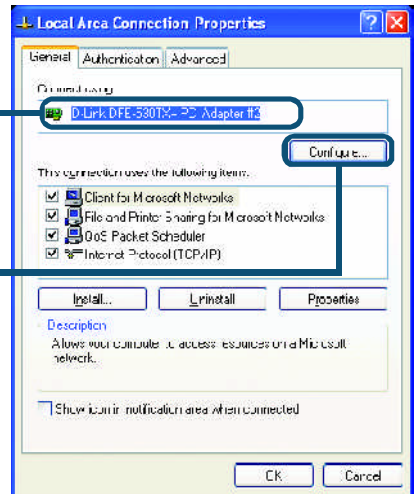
Local Area Connection Properties

General | Authentication | Advanced

Connect using:

D-Link DFE-530TX+ PCI Adapter #3

Configure...

This connection uses the following items:

Client for Microsoft Networks
File and Printer Sharing for Microsoft Networks
QoS Packet Scheduler
Internet Protocol (TCP/IP)

Install... | Uninstall | Properties

Description

Allows your computer to access resources on a Microsoft network.

Show icon in notification area when connected

OK | Cancel